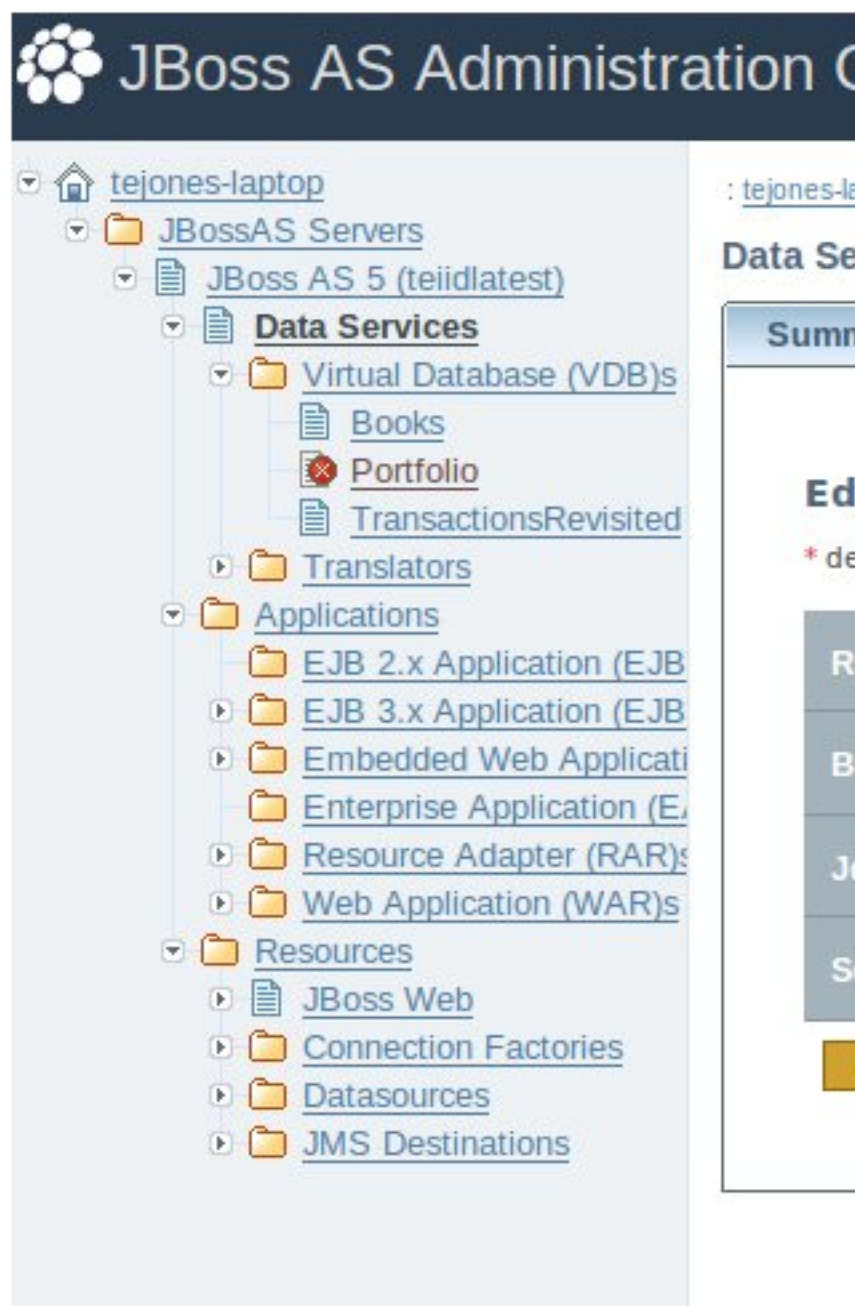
JBoss AS Administration C

tejones-laptop
JBossAS Servers
JBoss AS 5 (teiidlatest)
Data Services
Virtual Database (VDB)s
Books
Portfolio
TransactionsRevisited
Translators
Applications
EJB 2.x Application (EJB
EJB 3.x Application (EJB
Embedded Web Applicati
Enterprise Application (E
Resource Adapter (RAR)s
Web Application (WAR)s
Resources
JBoss Web
Connection Factories
Datasources
JMS Destinations

: tejones-la
Data Se
Summ
Ed
* de
R
B
J
S